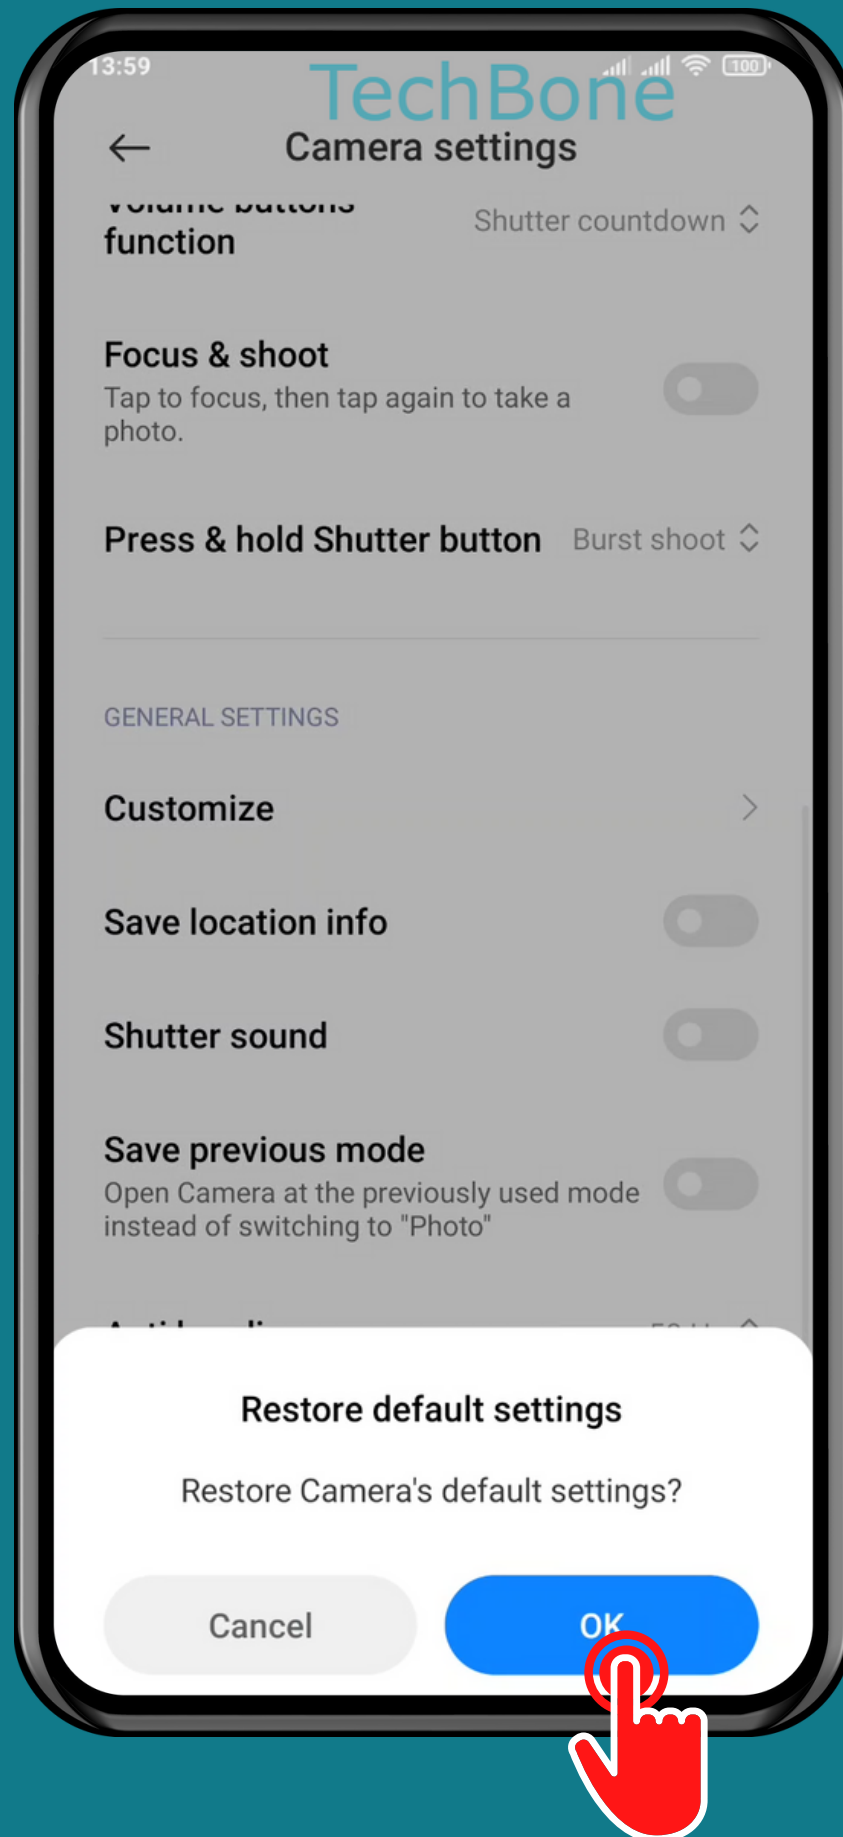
13:59

100

TechBone

Camera settings

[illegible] function

Shutter countdown

Focus & shoot

Tap to focus, then tap again to take a photo.

Press & hold Shutter button

Burst shoot

GENERAL SETTINGS

Customize

Save location info

Shutter sound

Save previous mode

Open Camera at the previously used mode instead of switching to "Photo"

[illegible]

Restore default settings

Restore Camera's default settings?

Cancel

OK